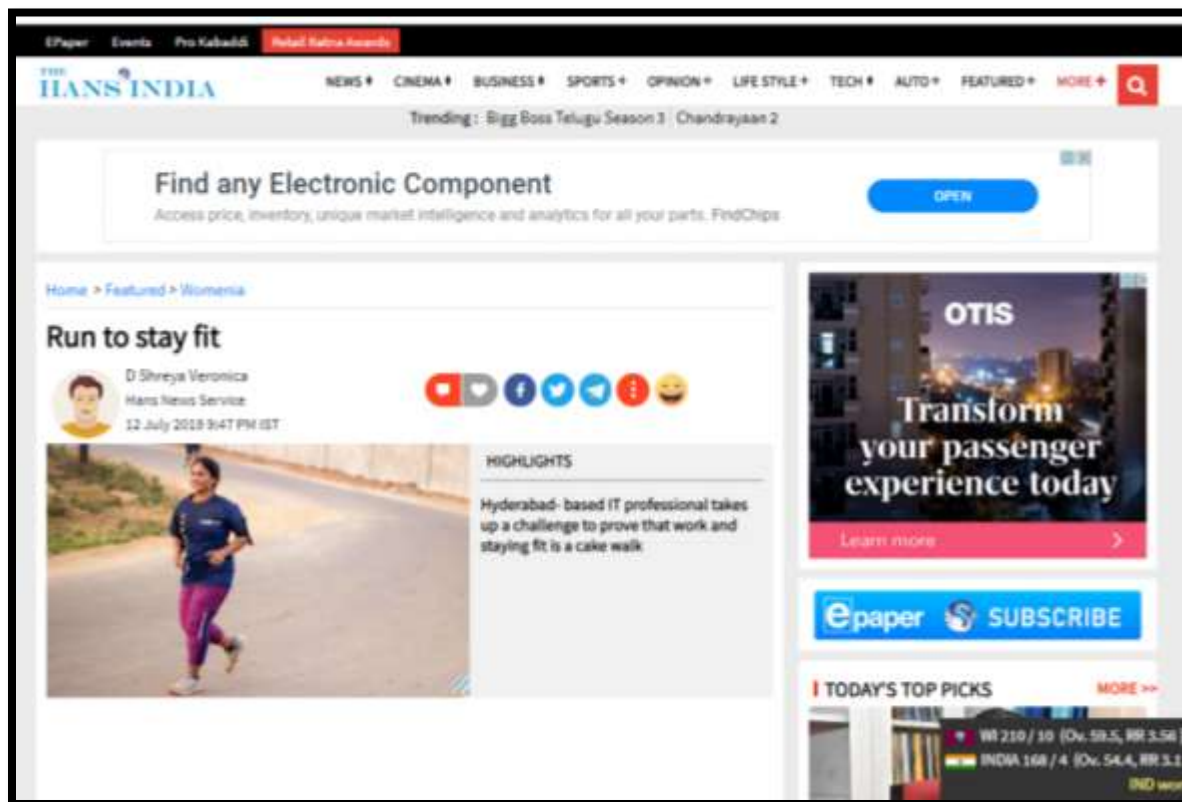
EPaper Events Pro Kabaddi Retail Ratna Awards

THE HANS INDIA

NEWS CINEMA BUSINESS SPORTS OPINION LIFE STYLE TECH AUTO FEATURED MORE

Trending : Bigg Boss Telugu Season 3 Chandrayaan 2

Find any Electronic Component

Access price, inventory, unique market intelligence and analytics for all your parts. FindChips

OPEN

Home > Featured > Womenia

Run to stay fit

D Shreya Veronica
Hans News Service
12 July 2019 9:47 PM IST

HIGHLIGHTS

Hyderabad- based IT professional takes up a challenge to prove that work and staying fit is a cake walk

OTIS

Transform your passenger experience today

Learn more

epaper SUBSCRIBE

TODAY'S TOP PICKS

MORE >>

WI 210 / 10 (Ov. 59.5, RR 3.56
INDIA 168 / 4 (Ov. 54.4, RR 3.1
IND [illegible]